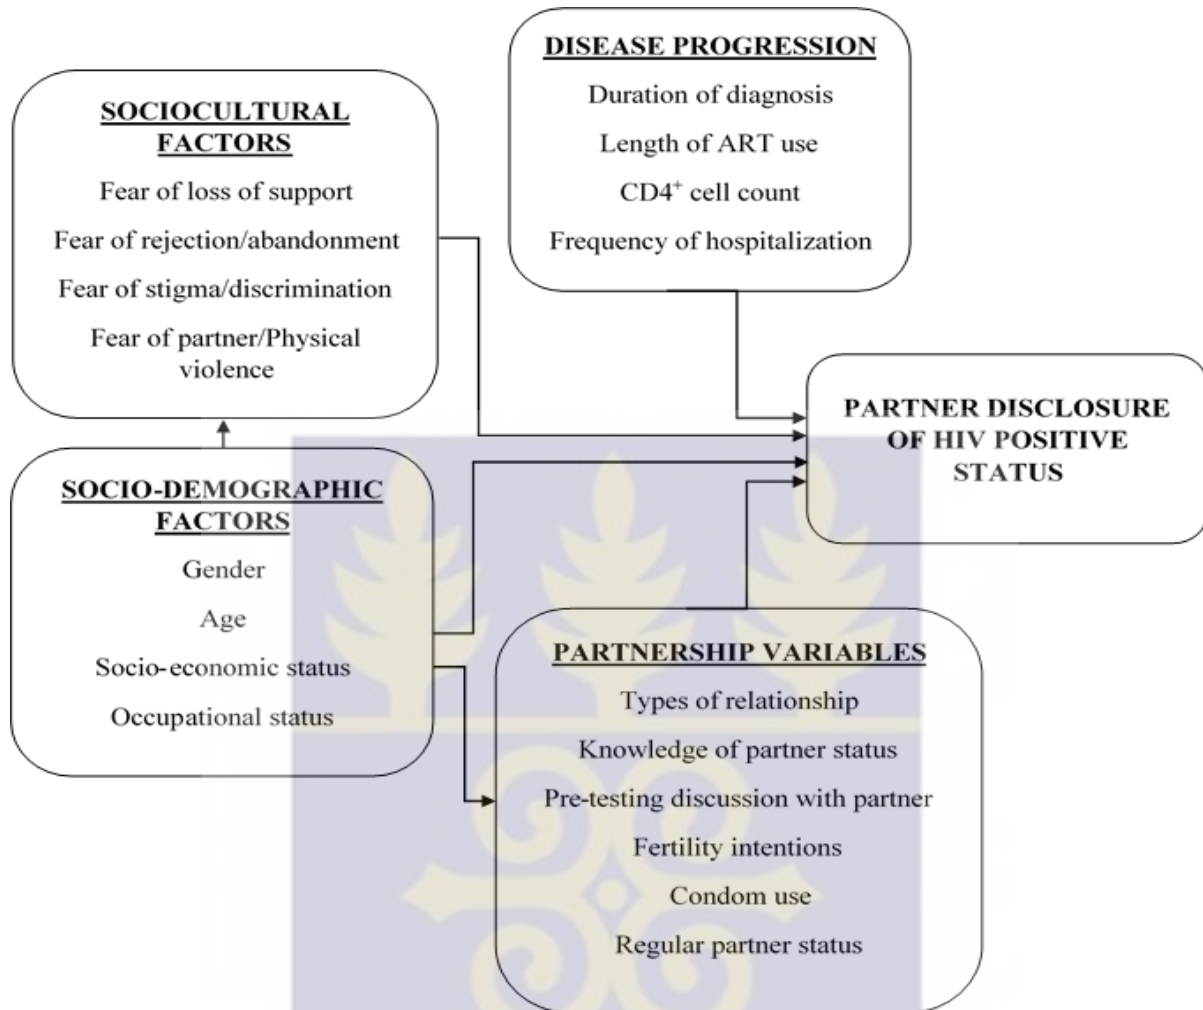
DISEASE PROGRESSION

Duration of diagnosis

Length of ART use

$CD4^+$ cell count

Frequency of hospitalization

SOCIOCULTURAL FACTORS

Fear of loss of support

Fear of rejection/abandonment

Fear of stigma/discrimination

Fear of partner/Physical violence

PARTNER DISCLOSURE OF HIV POSITIVE STATUS

SOCIO-DEMOGRAPHIC FACTORS

Gender

Age

Socio-economic status

Occupational status

PARTNERSHIP VARIABLES

Types of relationship

Knowledge of partner status

Pre-testing discussion with partner

Fertility intentions

Condom use

Regular partner status